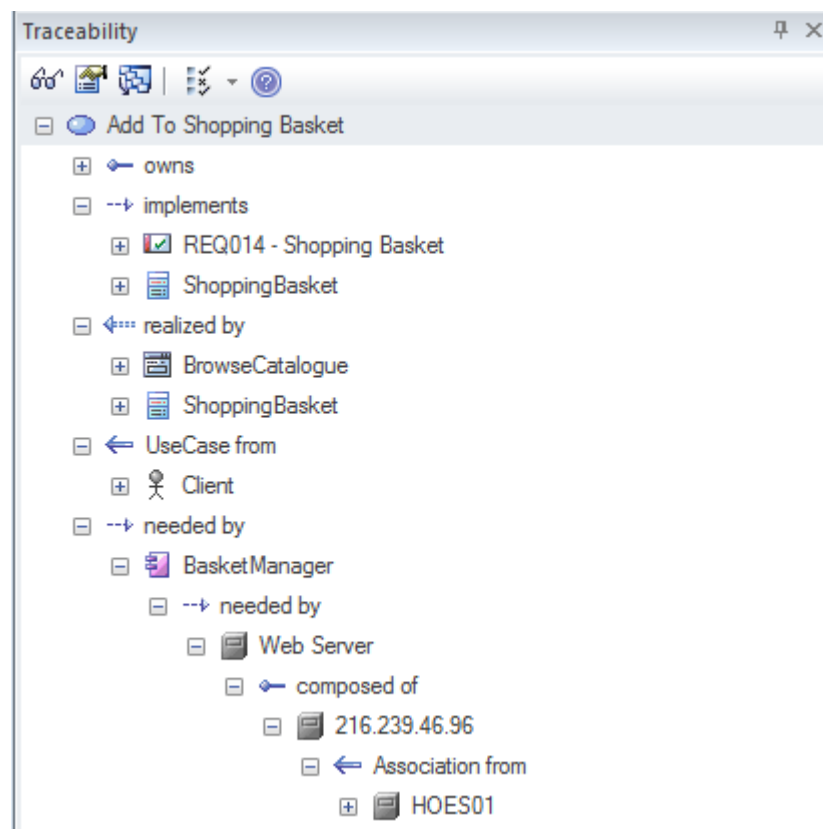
Traceability

Add To Shopping Basket
owns
implements
REQ014 - Shopping Basket
ShoppingBasket
realized by
BrowseCatalogue
ShoppingBasket
UseCase from
Client
needed by
BasketManager
needed by
Web Server
composed of
216.239.46.96
Association from
HOES01